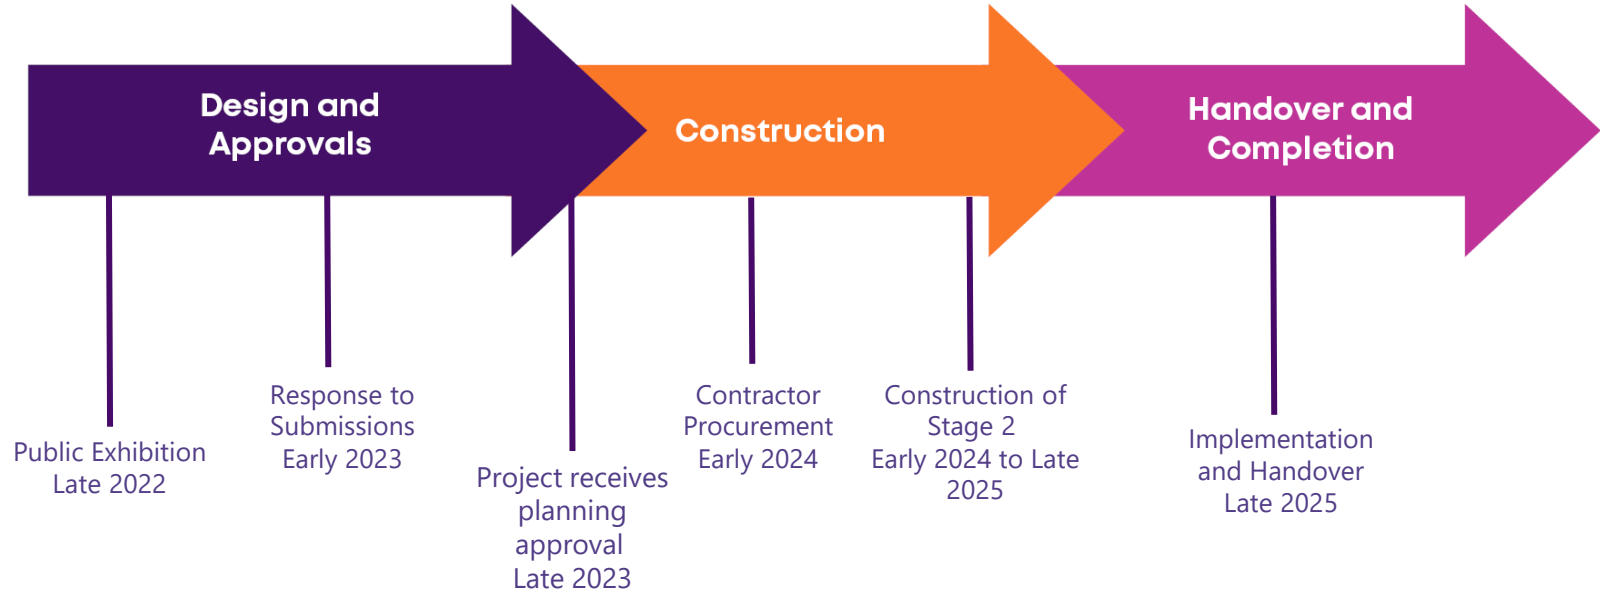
Design and Approvals

Construction

Handover and Completion

Public Exhibition
Late 2022

Response to Submissions
Early 2023

Project receives planning approval
Late 2023

Contractor Procurement
Early 2024

Construction of Stage 2
Early 2024 to Late 2025

Implementation and Handover
Late 2025